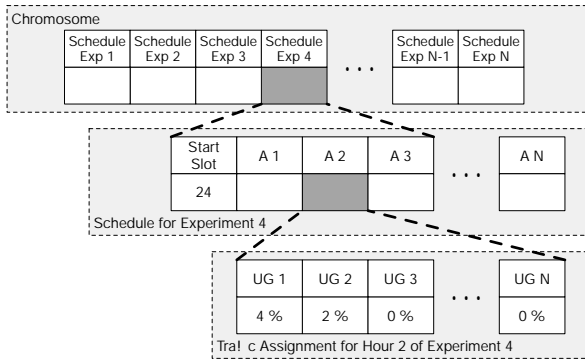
Chromosome

| Schedule Exp 1 | Schedule Exp 2 | Schedule Exp 3 | Schedule Exp 4 | ... | Schedule Exp N-1 | Schedule Exp N |
|---|---|---|---|---|---|---|
| | | | | | | |

| Start Slot | A 1 | A 2 | A 3 | ... | A N |
|---|---|---|---|---|---|
| 24 | | | | | |

Schedule for Experiment 4

| UG 1 | UG 2 | UG 3 | ... | UG N |
|---|---|---|---|---|
| 4 % | 2 % | 0 % | | 0 % |

Tra! c Assignment for Hour 2 of Experiment 4